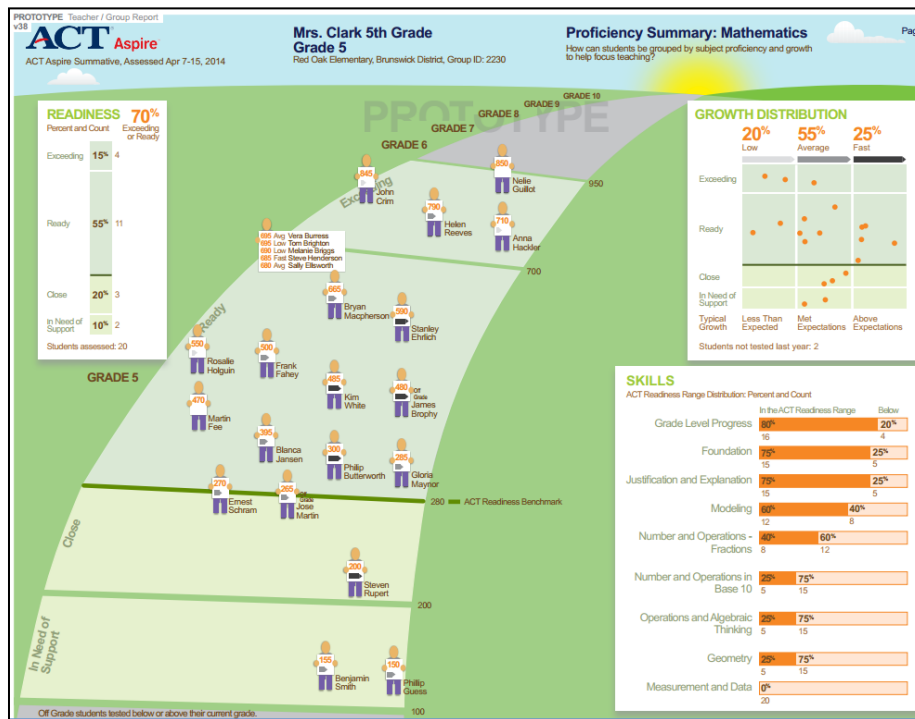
PROTOTYPE Teacher / Group Report
v38
ACT Aspire
ACT Aspire Summative, Assessed Apr 7-15, 2014

Mrs. Clark 5th Grade
Grade 5
Red Oak Elementary, Brunswick District, Group ID: 2230

Proficiency Summary: Mathematics
How can students be grouped by subject proficiency and growth to help focus teaching?

Pag

PROTOTYPE

READINESS 70%
Percent and Count
Exceeding or Ready

Exceeding 15% 4
Ready 55% 11
Close 20% 3
In Need of Support 10% 2
Students assessed: 20

GRADE 10
GRADE 9
GRADE 8
GRADE 7
GRADE 6
GRADE 5

Exceeding
Ready
Close
In Need of Support

950
700
280 ACT Readiness Benchmark
200
100

845 John Crim
790 Helen Reeves
850 Nelie Guillot
710 Anna Hackler

695 Avg Vera Burress
685 Low Tom Brighton
690 Low Melanie Briggs
685 Fast Steve Henderson
680 Avg Sally Ellsworth

665 Bryan Macpherson
590 Stanley Ehrlich
550 Rosalie Holguin
500 Frank Fahey
485 Kim White
480 Gr 6 Grade James Brophy
470 Martin Fee
395 Blanca Jansen
300 Philip Butterworth
285 Gloria Maynor
270 Ernest Schram
265 Gr 4 Grade Jose Martin
200 Steven Rupert
155 Benjamin Smith
150 Phillip Guess

Off Grade students tested below or above their current grade.

GROWTH DISTRIBUTION
20% Low
55% Average
25% Fast

Exceeding
Ready
Close
In Need of Support
Typical Growth
Less Than Expected
Met Expectations
Above Expectations
Students not tested last year: 2

SKILLS
ACT Readiness Range Distribution: Percent and Count
In the ACT Readiness Range
Below

| | In the ACT Readiness Range | Below |
|---|---|---|
| Grade Level Progress | 80% 16 | 20% 4 |
| Foundation | 75% 15 | 25% 5 |
| Justification and Explanation | 75% 15 | 25% 5 |
| Modeling | 60% 12 | 40% 8 |
| Number and Operations - Fractions | 40% 8 | 60% 12 |
| Number and Operations in Base 10 | 25% 5 | 75% 15 |
| Operations and Algebraic Thinking | 25% 5 | 75% 15 |
| Geometry | 25% 5 | 75% 15 |
| Measurement and Data | 0% | 20 |